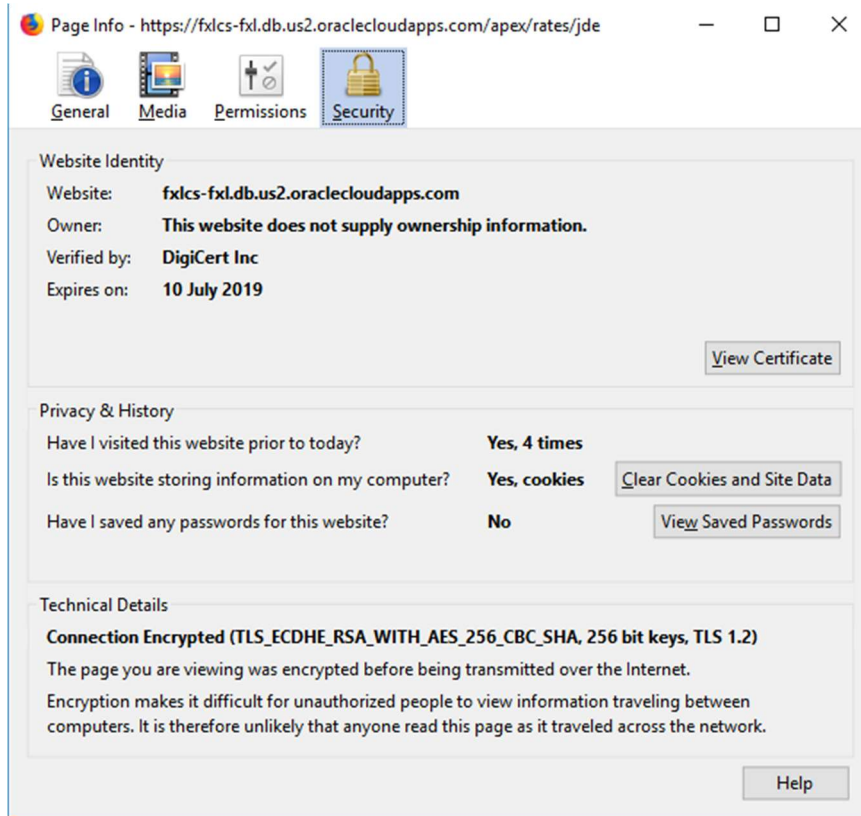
Page Info - https://fxlcs-fxl.db.us2.oraclecloudapps.com/apex/rates/jde

General Media Permissions Security

Website Identity

Website: fxlcs-fxl.db.us2.oraclecloudapps.com

Owner: This website does not supply ownership information.

Verified by: DigiCert Inc

Expires on: 10 July 2019

View Certificate

Privacy & History

Have I visited this website prior to today? Yes, 4 times

Is this website storing information on my computer? Yes, cookies Clear Cookies and Site Data

Have I saved any passwords for this website? No View Saved Passwords

Technical Details

Connection Encrypted (TLS_ECDHE_RSA_WITH_AES_256_CBC_SHA, 256 bit keys, TLS 1.2)

The page you are viewing was encrypted before being transmitted over the Internet.

Encryption makes it difficult for unauthorized people to view information traveling between computers. It is therefore unlikely that anyone read this page as it traveled across the network.

Help